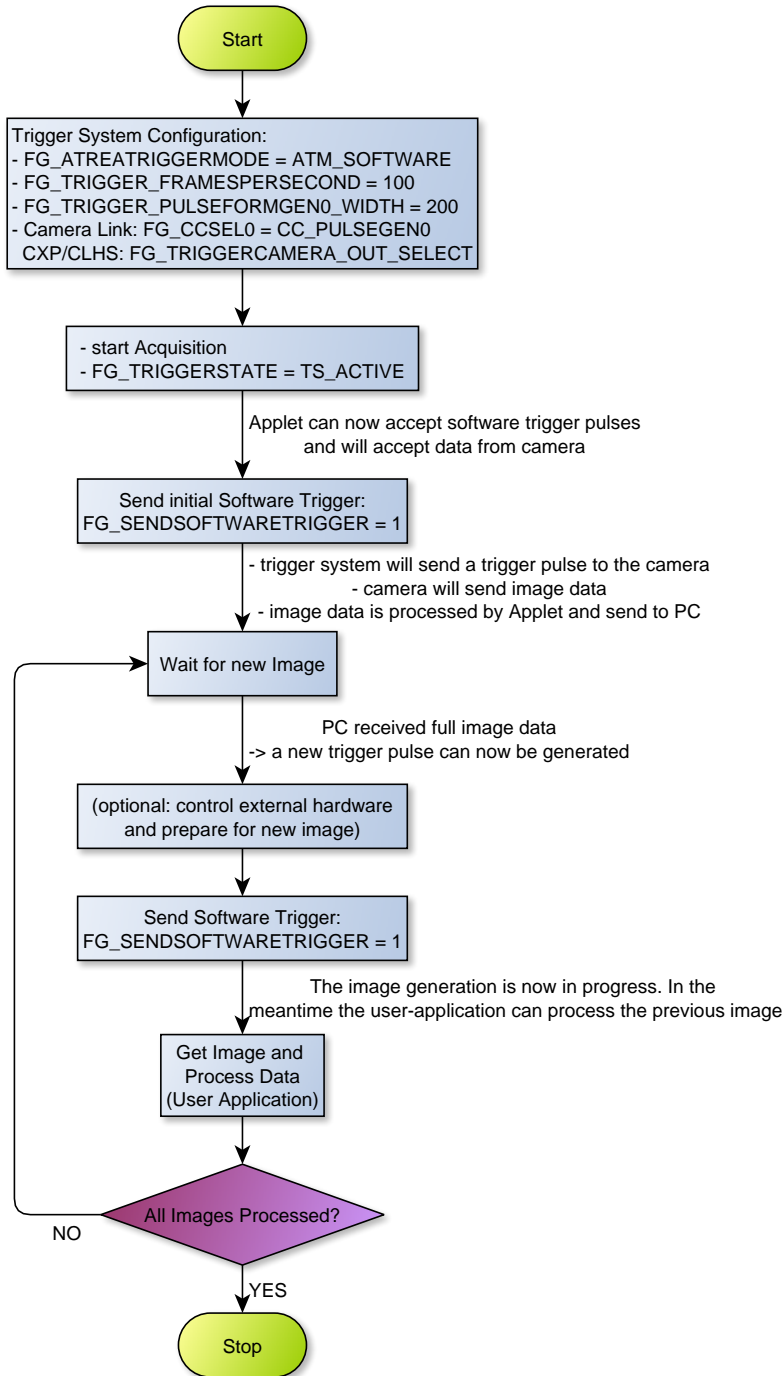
Start

Trigger System Configuration:
- FG_ATREATRIGGERMODE = ATM_SOFTWARE
- FG_TRIGGER_FRAMESPERSECOND = 100
- FG_TRIGGER_PULSEFORMGEN0_WIDTH = 200
- Camera Link: FG_CCSEL0 = CC_PULSEGEN0
CXP/CLHS: FG_TRIGGERCAMERA_OUT_SELECT

- start Acquisition
- FG_TRIGGERSTATE = TS_ACTIVE

Applet can now accept software trigger pulses and will accept data from camera

Send initial Software Trigger:
FG_SENDSOFTWARETRIGGER = 1

- trigger system will send a trigger pulse to the camera
- camera will send image data
- image data is processed by Applet and send to PC

Wait for new Image

PC received full image data
-> a new trigger pulse can now be generated

(optional: control external hardware and prepare for new image)

Send Software Trigger:
FG_SENDSOFTWARETRIGGER = 1

The image generation is now in progress. In the meantime the user-application can process the previous image

Get Image and Process Data (User Application)

All Images Processed?

NO

YES

Stop